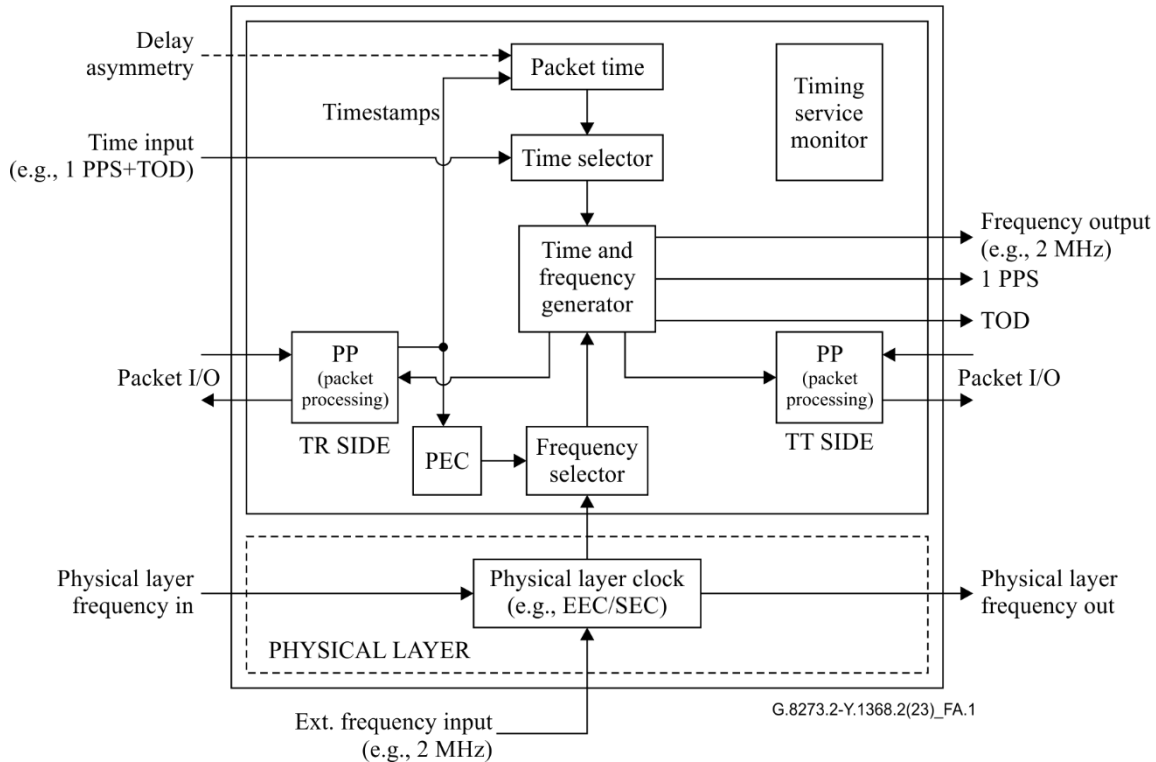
Delay asymmetry

Packet time

Timing service monitor

Timestamps

Time input (e.g., 1 PPS+TOD)

Time selector

Time and frequency generator

Frequency output (e.g., 2 MHz)

1 PPS

TOD

Packet I/O

PP (packet processing)

TR SIDE

PEC

Frequency selector

PP (packet processing)

TT SIDE

Packet I/O

Physical layer frequency in

Physical layer clock (e.g., EEC/SEC)

Physical layer frequency out

PHYSICAL LAYER

Ext. frequency input (e.g., 2 MHz)

G.8273.2-Y.1368.2(23)_FA.1